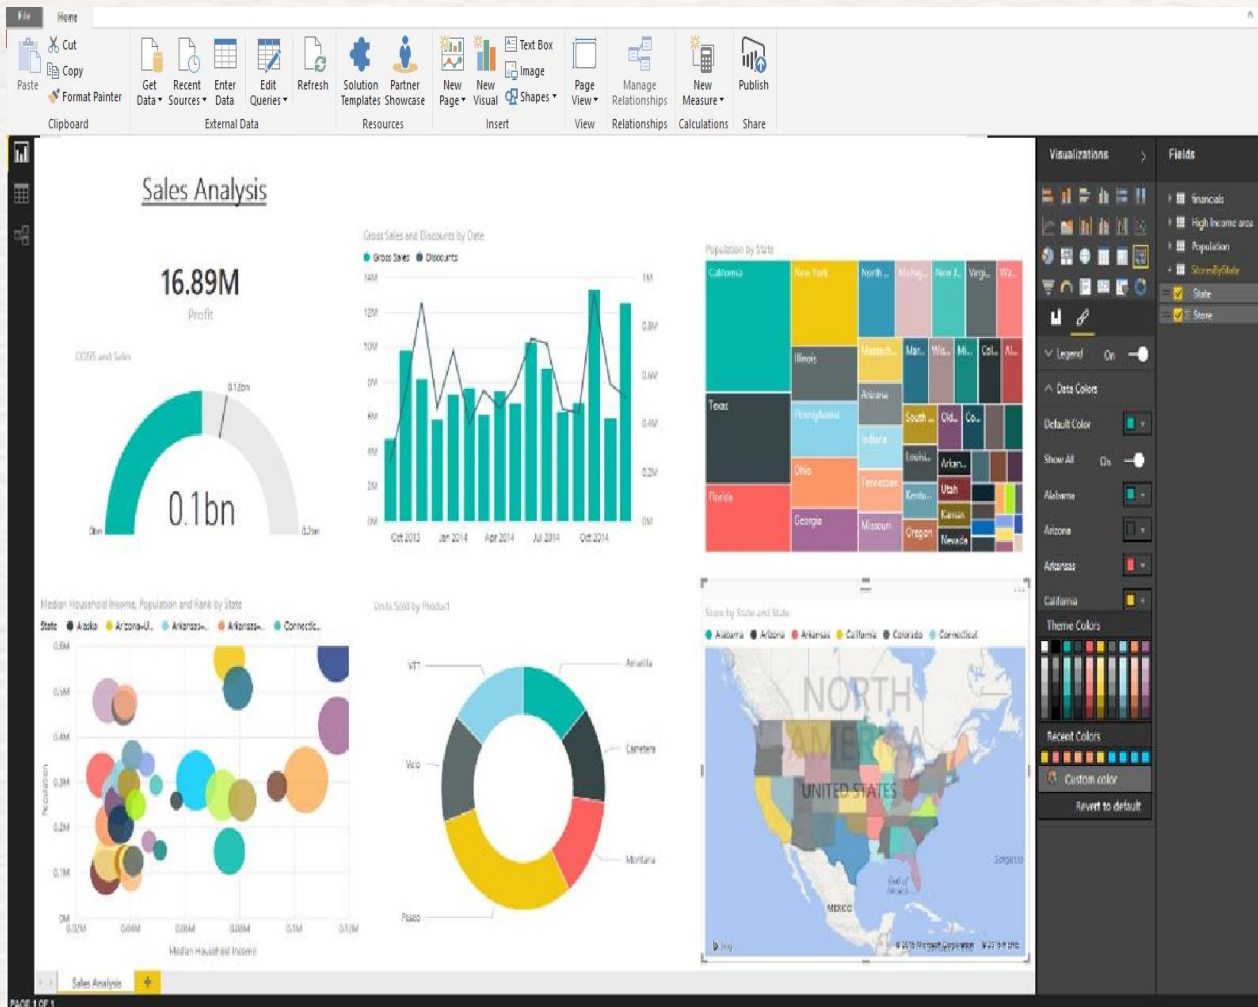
File Home

Paste Cut Copy Format Painter
Clipboard

Get Data Recent Sources Enter Data Edit Queries Refresh
External Data

Solution Templates Partner Showcase
Resources

New Page New Visual Text Box Image Shapes
Insert

Page View
View

Manage Relationships
Relationships

New Measure
Calculations

Publish
Share

Sales Analysis

16.89M
Profit

COGS and Sales
0.13bn
0.1bn
0bn 0.2bn

Gross Sales and Discounts by Date
● Gross Sales ● Discounts
14M 12M 10M 8M 6M 4M 2M 0M
1M 0.8M 0.6M 0.4M 0.2M 0M
Oct 2013 Jan 2014 Apr 2014 Jul 2014 Oct 2014

Population by State
California New York North... Michig... New J... Virgi... Wa...
Illinois Massach... Mar... Wis... Mi... Col... Al...
Texas Pennsylvania Arizona
South... Okl... Co...
Indiana
Louis... Arkan...
Ohio Tennessee Utah
Florida Kentu... Kansas
Georgia Missouri Oregon Nevada

Median Household Income, Population and Rank by State
State ● Alaska ● Arizona-U... ● Arkansas-... ● Arkansas-... ● Connectic...
0.6M 0.5M 0.4M 0.3M 0.2M 0.1M 0M
Population
0.02M 0.04M 0.06M 0.08M 0.1M 0.12M
Median Household Income

Units Sold by Product
VTT Amarilla Carretera Velo Montana Paseo

Store by State and State
● Alabama ● Arizona ● Arkansas ● California ● Colorado ● Connecticut
NORTH AMERICA
UNITED STATES
Gulf of Mexico
MEXICO
Sargasso
bing
© 2016 Microsoft Corporation © 2016 HERE

Visualizations
Legend On
Data Colors
Default Color
Show All On
Alabama
Arizona
Arkansas
California
Theme Colors
Recent Colors
Custom color
Revert to default

Fields
financials
High Income area
Population
StoresByState
State
Store

Sales Analysis +
PAGE 1 OF 1